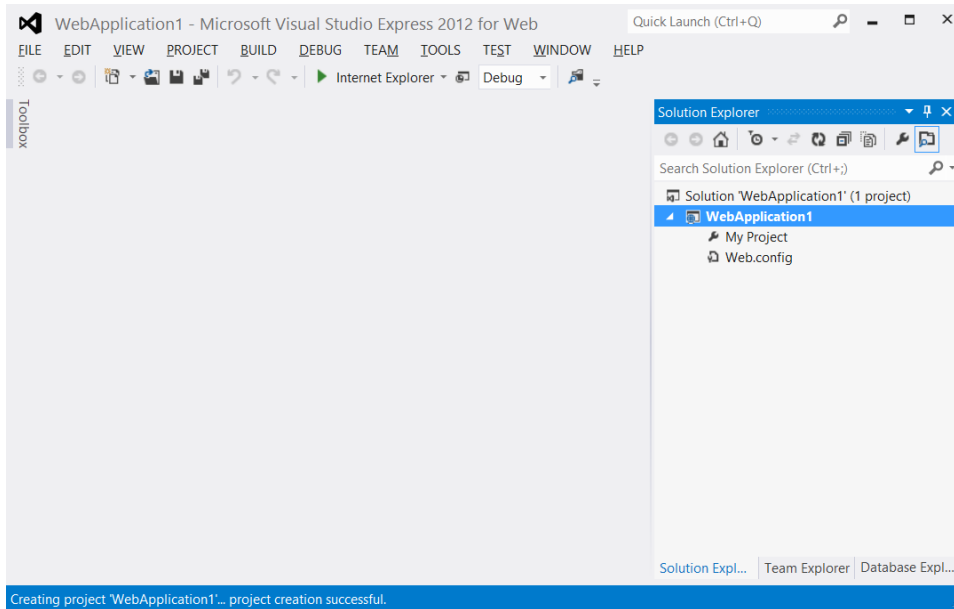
WebApplication1 - Microsoft Visual Studio Express 2012 for Web

Quick Launch (Ctrl+Q)

FILE EDIT VIEW PROJECT BUILD DEBUG TEAM TOOLS TEST WINDOW HELP

Internet Explorer Debug

Toolbox

Solution Explorer

Search Solution Explorer (Ctrl+;)

Solution 'WebApplication1' (1 project)

WebApplication1

My Project

Web.config

Solution Expl... Team Explorer Database Expl...

Creating project 'WebApplication1'... project creation successful.